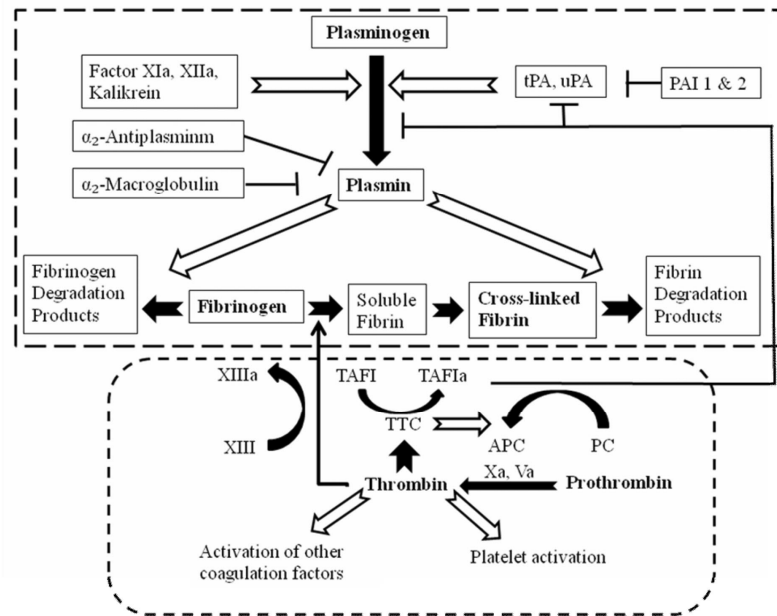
Plasminogen

Factor XIa, XIIa, Kalikrein

tPA, uPA

PAI 1 & 2

$\alpha_2$-Antiplasminm

$\alpha_2$-Macroglobulin

Plasmin

Fibrinogen Degradation Products

Fibrinogen

Soluble Fibrin

Cross-linked Fibrin

Fibrin Degradation Products

XIIIa

XIII

TAFI

TAFIa

TTC

APC

PC

Xa, Va

Thrombin

Prothrombin

Activation of other coagulation factors

Platelet activation